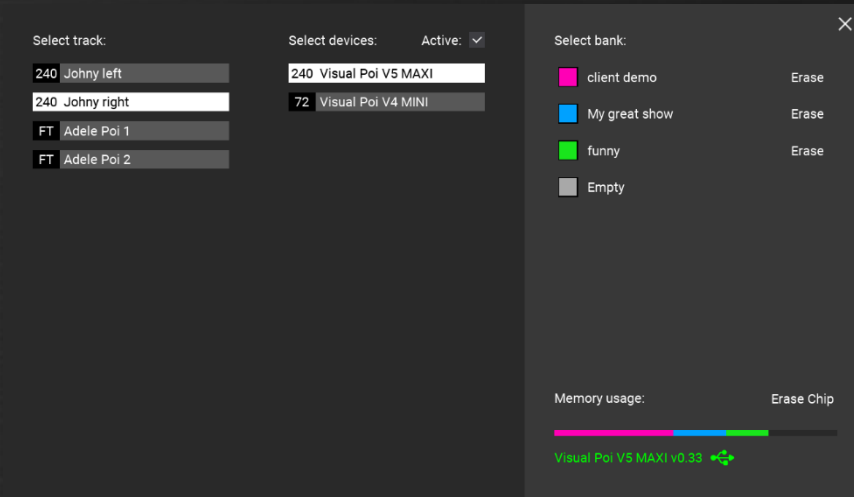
Select track:

240 Johny left
240 Johny right
FT Adele Poi 1
FT Adele Poi 2

Select devices:
Active:

240 Visual Poi V5 MAXI
72 Visual Poi V4 MINI

Select bank:

client demo Erase
My great show Erase
funny Erase
Empty

Memory usage:
Erase Chip

Visual Poi V5 MAXI v0.33